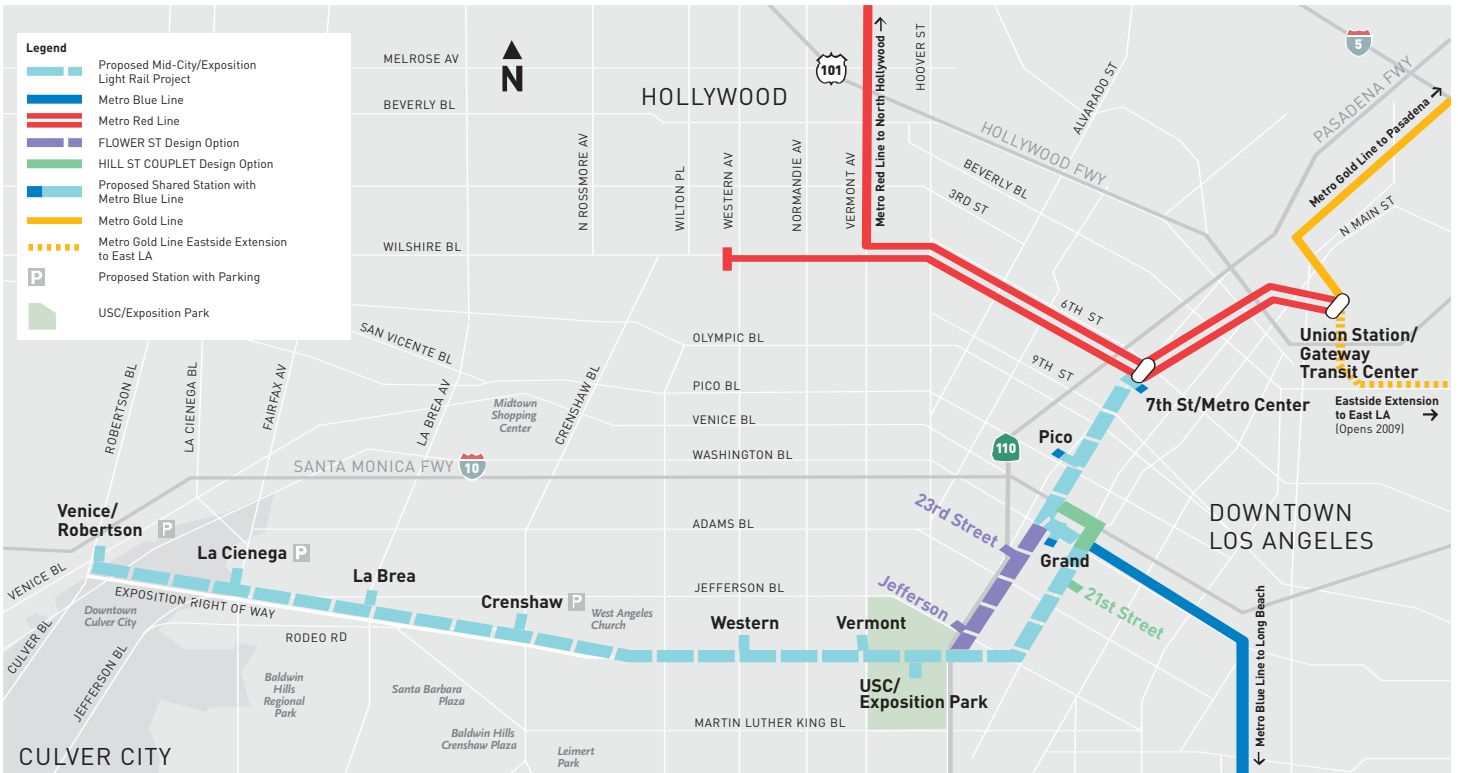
Legend
Proposed Mid-City/Exposition Light Rail Project
Metro Blue Line
Metro Red Line
FLOWER ST Design Option
HILL ST COUPLET Design Option
Proposed Shared Station with Metro Blue Line
Metro Gold Line
Metro Gold Line Eastside Extension to East LA
P Proposed Station with Parking
USC/Exposition Park

N

MELROSE AV
BEVERLY BL
HOLLYWOOD
101
Metro Red Line to North Hollywood →
HOOVER ST
ALVARADO ST
5
PASADENA FWY
Metro Gold Line to Pasadena →
HOLLYWOOD FWY
BEVERLY BL
3RD ST
N MAIN ST
N ROSSMORE AV
WILTON PL
WESTERN AV
NORMANDIE AV
VERMONT AV
WILSHIRE BL
6TH ST
9TH ST
SAN VICENTE BL
OLYMPIC BL
PICO BL
VENICE BL
WASHINGTON BL
ADAMS BL
JEFFERSON BL
RODEO RD
MARTIN LUTHER KING BL
Union Station/ Gateway Transit Center
7th St/Metro Center
Eastside Extension to East LA (Opens 2009) →
ROBERTSON BL
LA CIENEGA BL
FAIRFAX AV
LA BREA AV
CRENSHAW BL
Midtown Shopping Center
SANTA MONICA FWY
10
110
Pico
23rd Street
Grand
21st Street
Jefferson
DOWNTOWN LOS ANGELES
Metro Blue Line to Long Beach ↓
Venice/ Robertson P
La Cienega P
La Brea
Crenshaw P
Western
Vermont
USC/ Exposition Park
VENICE BL
EXPOSITION RIGHT OF WAY
Downtown Culver City
CULVER BL
JEFFERSON BL
West Angeles Church
Baldwin Hills Regional Park
Santa Barbara Plaza
Baldwin Hills Crenshaw Plaza
Leimert Park
CULVER CITY